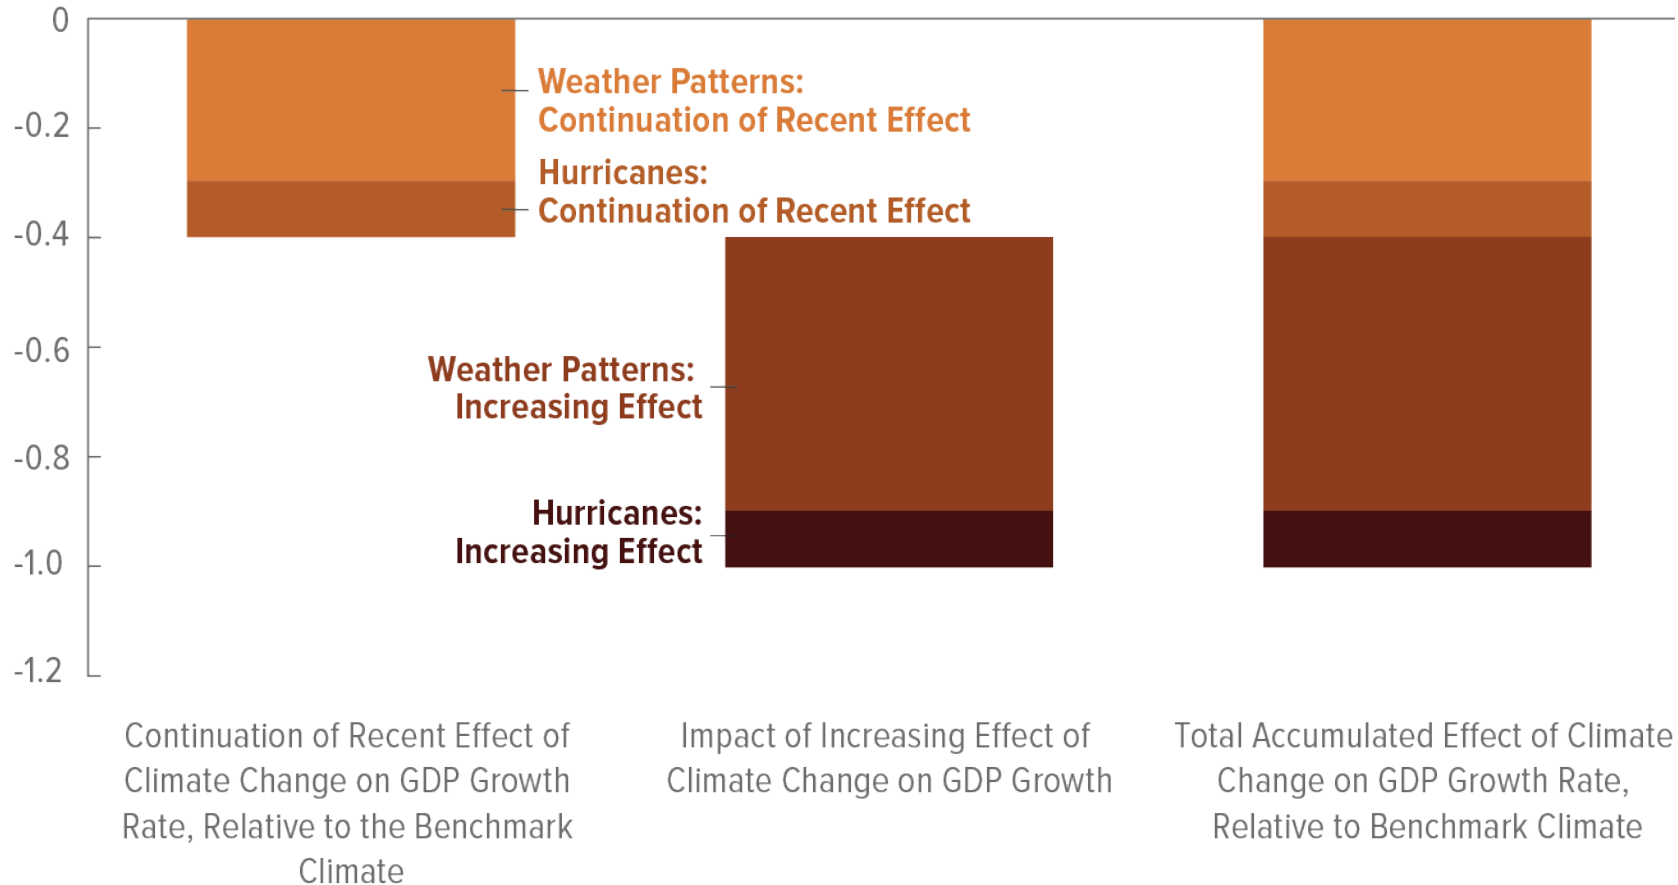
0

-0.2

-0.4

-0.6

-0.8

-1.0

-1.2

Weather Patterns: Continuation of Recent Effect

Hurricanes: Continuation of Recent Effect

Weather Patterns: Increasing Effect

Hurricanes: Increasing Effect

Continuation of Recent Effect of Climate Change on GDP Growth Rate, Relative to the Benchmark Climate

Impact of Increasing Effect of Climate Change on GDP Growth

Total Accumulated Effect of Climate Change on GDP Growth Rate, Relative to Benchmark Climate